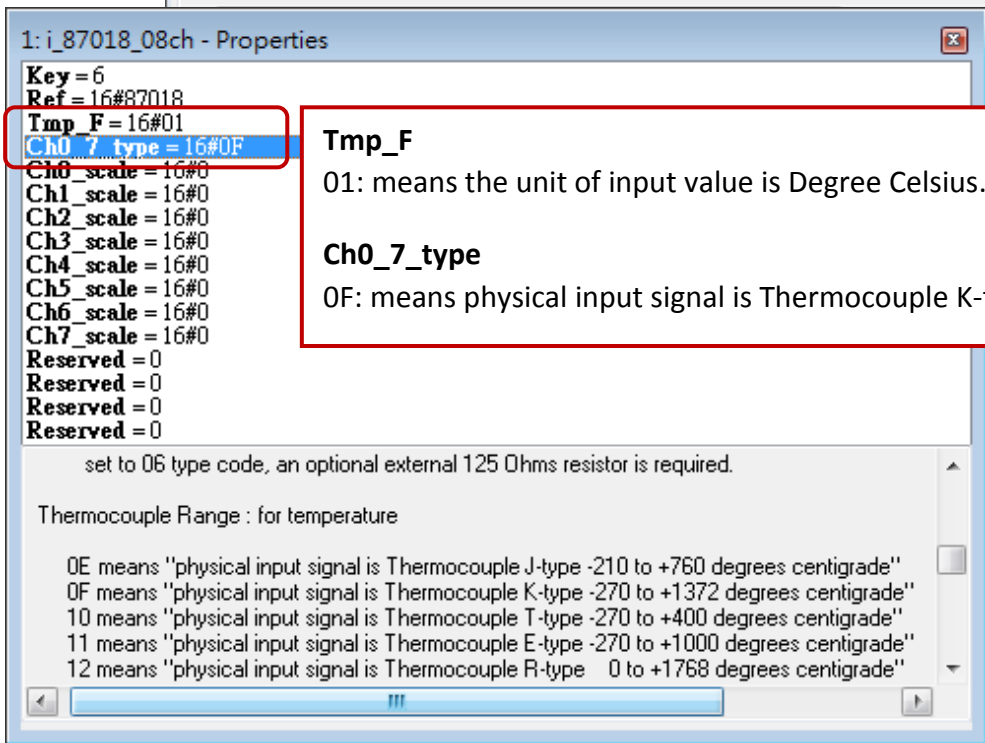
1: i_87018_08ch - Properties

Key = 6
Ref = 16#87018
Tmp_F = 16#01
Ch0_7_type = 16#0F
Ch0_scale = 16#0
Ch1_scale = 16#0
Ch2_scale = 16#0
Ch3_scale = 16#0
Ch4_scale = 16#0
Ch5_scale = 16#0
Ch6_scale = 16#0
Ch7_scale = 16#0
Reserved = 0
Reserved = 0
Reserved = 0
Reserved = 0

Tmp_F
01: means the unit of input value is Degree Celsius.

Ch0_7_type
0F: means physical input signal is Thermocouple K-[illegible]

set to 06 type code, an optional external 125 Ohms resistor is required.

Thermocouple Range : for temperature

0E means "physical input signal is Thermocouple J-type -210 to +760 degrees centigrade"
0F means "physical input signal is Thermocouple K-type -270 to +1372 degrees centigrade"
10 means "physical input signal is Thermocouple T-type -270 to +400 degrees centigrade"
11 means "physical input signal is Thermocouple E-type -270 to +1000 degrees centigrade"
12 means "physical input signal is Thermocouple R-type 0 to +1768 degrees centigrade"